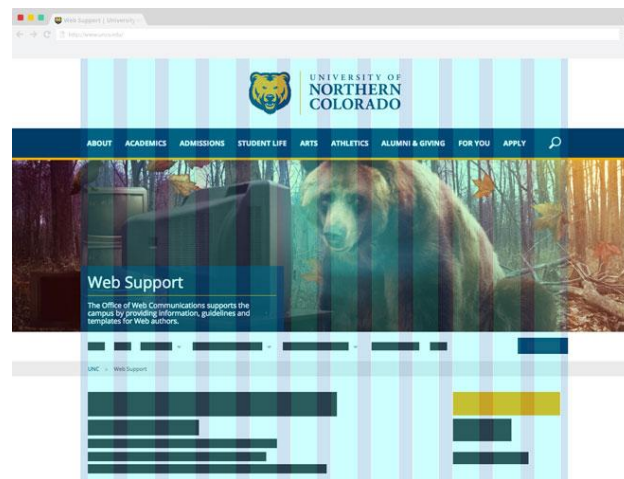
Web Support | University

http://www.unco.edu/

UNIVERSITY OF NORTHERN COLORADO

ABOUT ACADEMICS ADMISSIONS STUDENT LIFE ARTS ATHLETICS ALUMNI & GIVING FOR YOU APPLY

Web Support

The Office of Web Communications supports the campus by providing information, guidelines and templates for Web authors.

UNC › Web Support